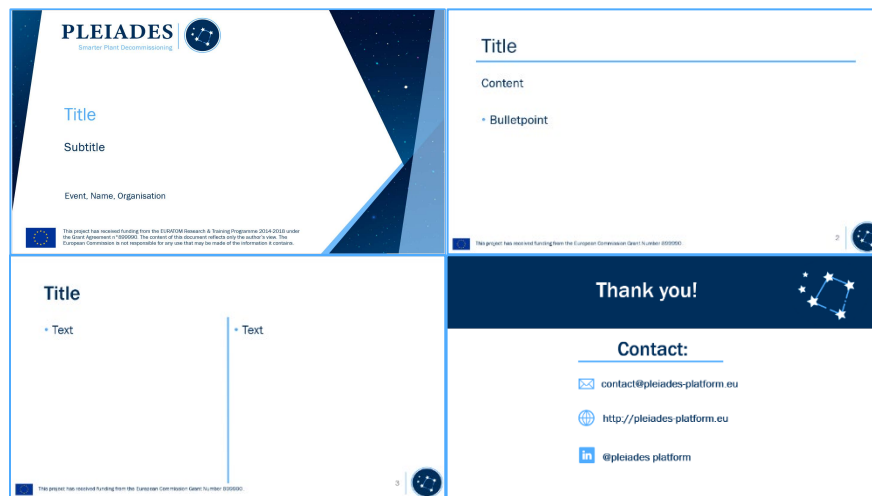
PLEIADES
Smarter Plant Decommissioning

Title

Subtitle

Event, Name, Organisation

This project has received funding from the EURATOM Research & Training Programme 2014-2018 under the Grant Agreement n°899990. The content of this document reflects only the author's view. The European Commission is not responsible for any use that may be made of the information it contains.

Title

Content

• Bulletpoint

This project has received funding from the European Commission Grant Number 899990.

2

Title

• Text

• Text

This project has received funding from the European Commission Grant Number 899990.

3

Thank you!

Contact:

contact@pleiades-platform.eu

http://pleiades-platform.eu

@pleiades platform